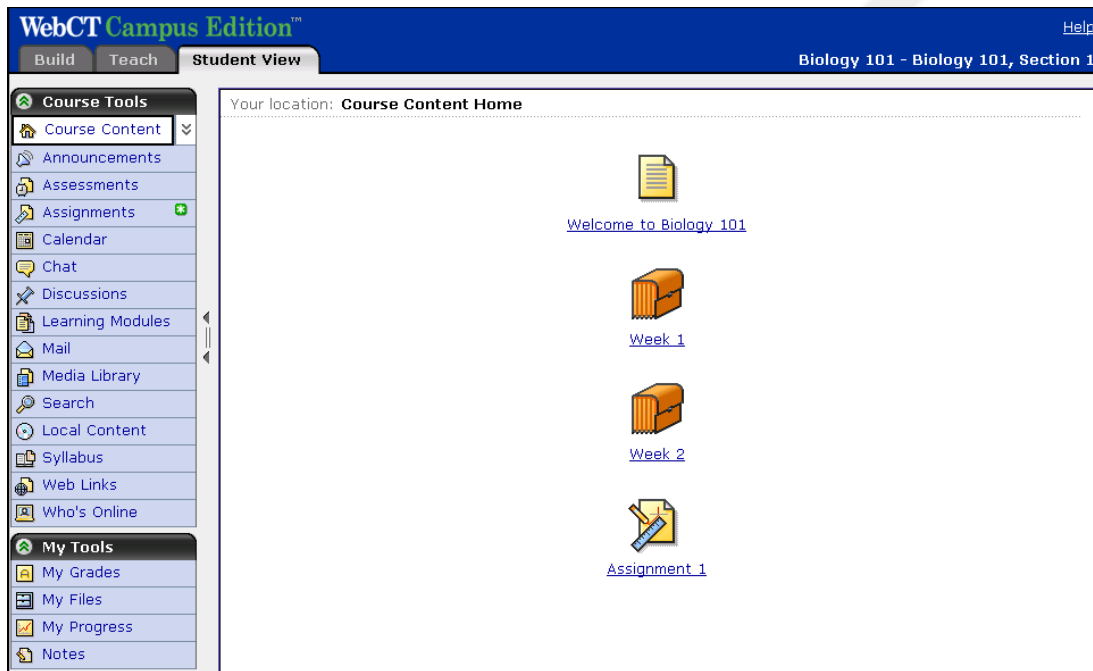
WebCT Campus Edition™

Help

Build Teach Student View

Biology 101 - Biology 101, Section 1

Course Tools

Course Content

Announcements

Assessments

Assignments

Calendar

Chat

Discussions

Learning Modules

Mail

Media Library

Search

Local Content

Syllabus

Web Links

Who's Online

My Tools

My Grades

My Files

My Progress

Notes

Your location: Course Content Home

Welcome to Biology 101

Week 1

Week 2

Assignment 1